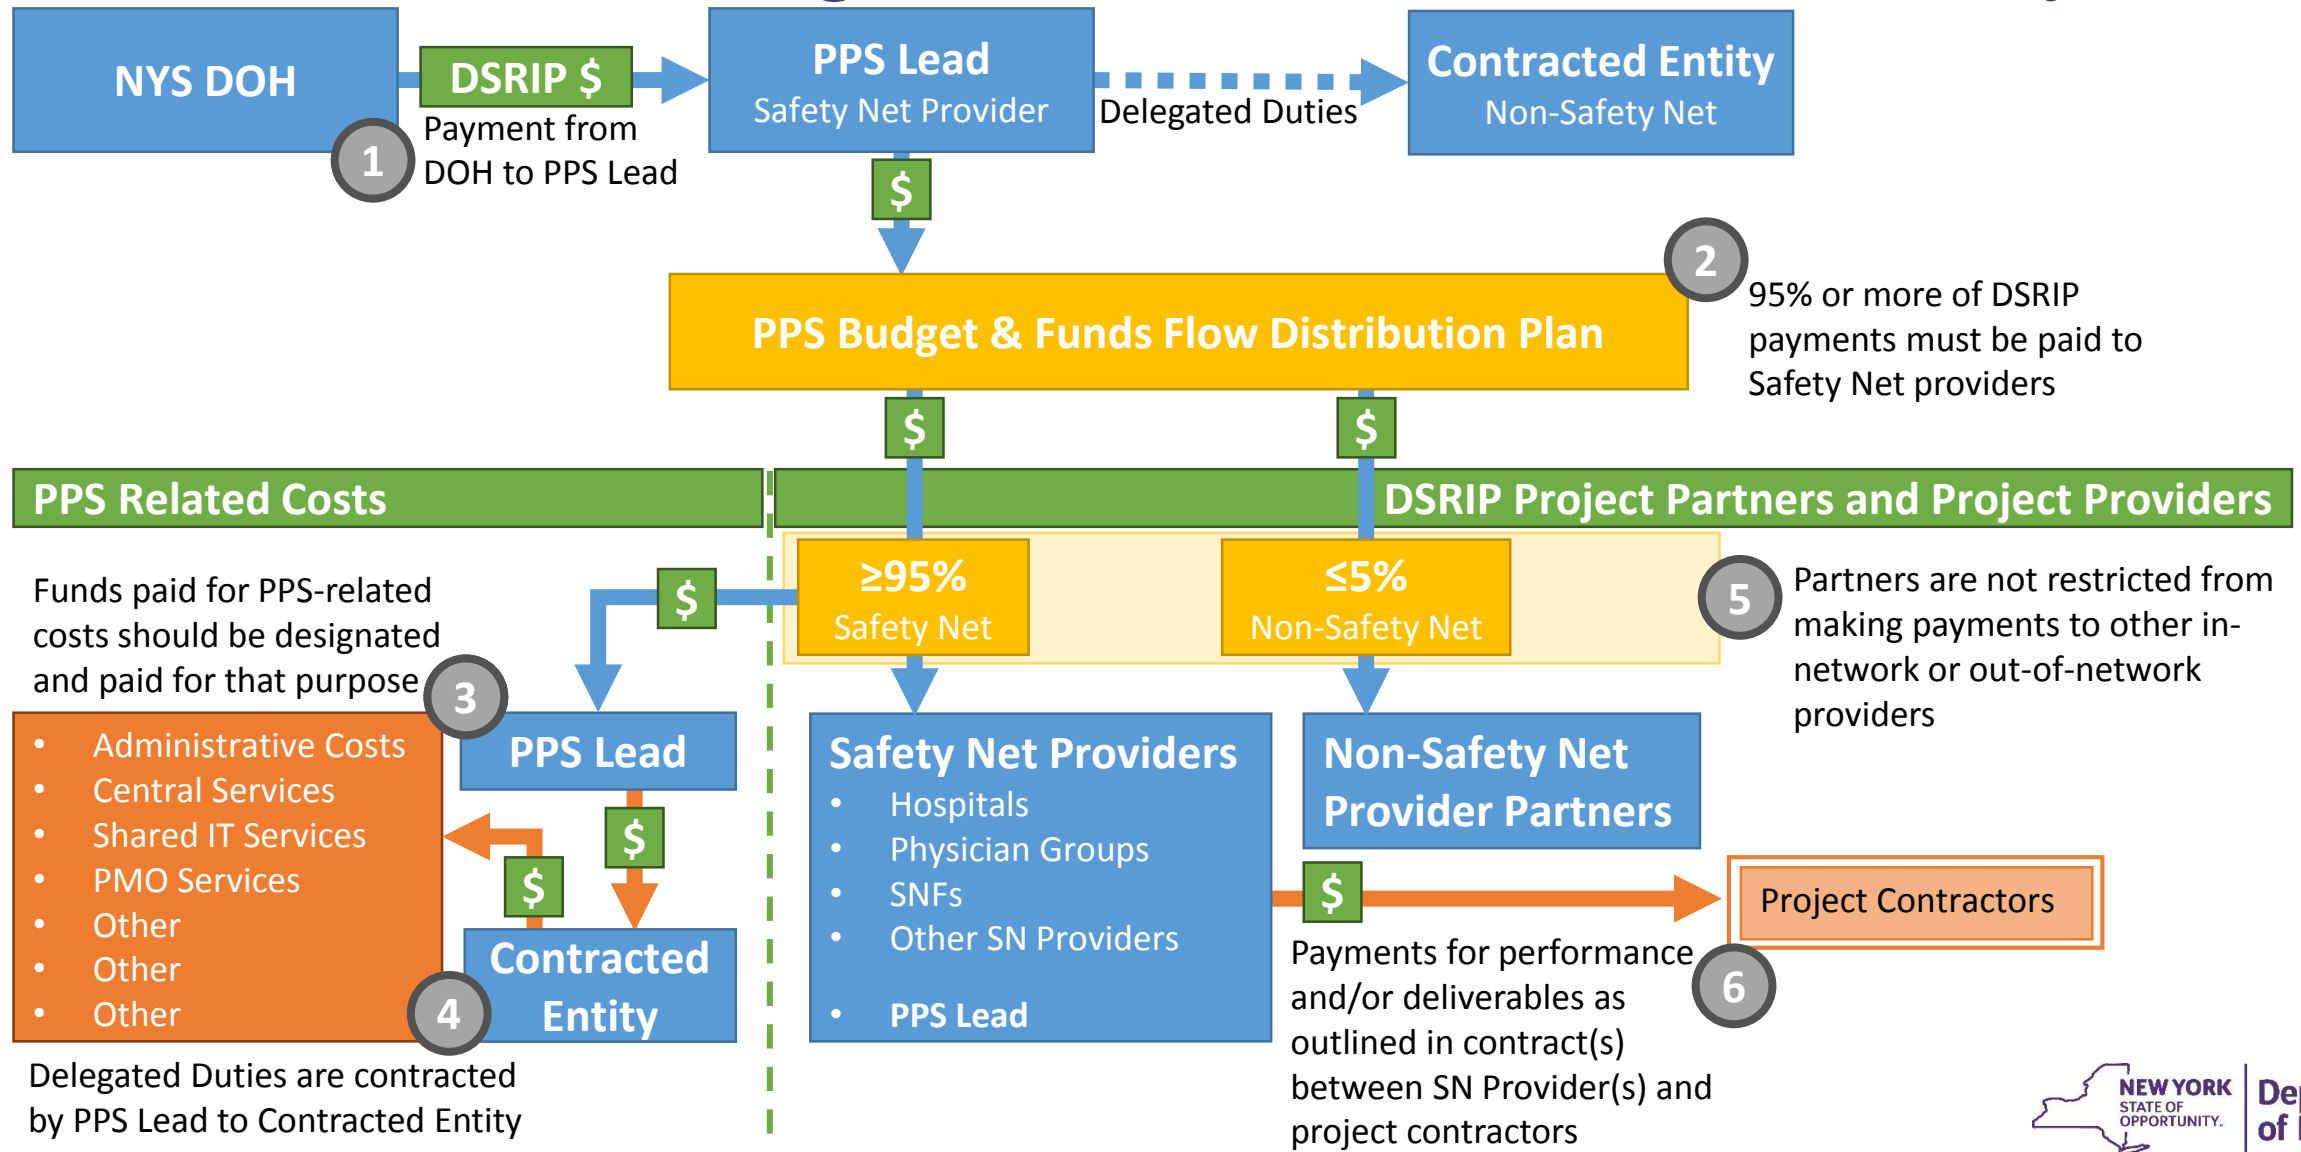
NYS DOH

DSRIP $

1

Payment from DOH to PPS Lead

PPS Lead
Safety Net Provider

Delegated Duties

Contracted Entity
Non-Safety Net

$

2

95% or more of DSRIP payments must be paid to Safety Net providers

PPS Budget & Funds Flow Distribution Plan

$

$

PPS Related Costs

DSRIP Project Partners and Project Providers

Funds paid for PPS-related costs should be designated and paid for that purpose

3

$

≥95%
Safety Net

≤5%
Non-Safety Net

5

Partners are not restricted from making payments to other in-network or out-of-network providers

- Administrative Costs
- Central Services
- Shared IT Services
- PMO Services
- Other
- Other
- Other

PPS Lead

$

$

Contracted Entity

4

Safety Net Providers
- Hospitals
- Physician Groups
- SNFs
- Other SN Providers
- PPS Lead

Non-Safety Net Provider Partners

$

Project Contractors

6

Payments for performance and/or deliverables as outlined in contract(s) between SN Provider(s) and project contractors

Delegated Duties are contracted by PPS Lead to Contracted Entity

NEW YORK STATE OF OPPORTUNITY.

De of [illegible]